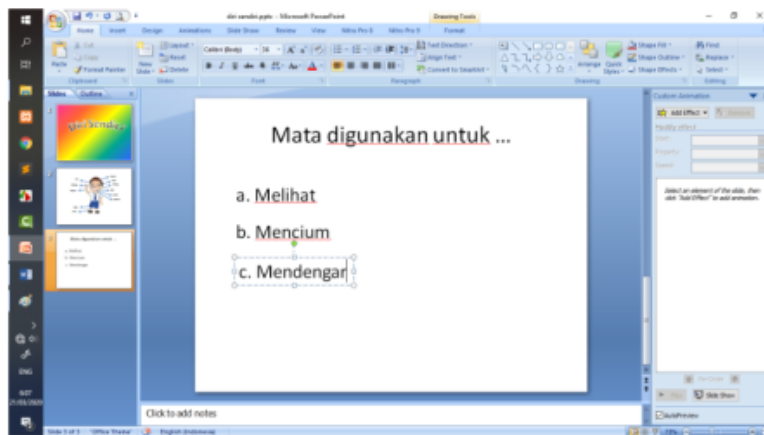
diri sendiri.pptx - Microsoft PowerPoint

Drawing Tools

Home Insert Design Animations Slide Show Review View Nitro Pro 8 Nitro Pro 9 Format

Cut
Copy
Paste
Format Painter
Clipboard

Layout
Reset
New Slide
Delete
Slides

Calibri (Body) 36
Font

Text Direction
Align Text
Convert to SmartArt
Paragraph

Arrange Quick Styles
Shape Fill
Shape Outline
Shape Effects
Drawing

Find
Replace
Select
Editing

Slides Outline

Diri Sendiri

Mata digunakan untuk ...

a. Melihat

b. Mencium

c. Mendengar

Click to add notes

Custom Animation

Add Effect
Remove

Modify effect

Start:
Property:
Speed:

Select an element of the slide, then click "Add Effect" to add animation.

Re-Order

Play
Slide Show

AutoPreview

Slide 3 of 3 "Office Theme" English (Indonesia)

ENG

21/03/2020